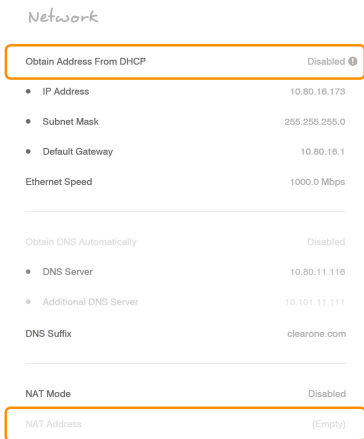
Network

Obtain Address From DHCP Disabled

IP Address 10.80.16.173

Subnet Mask 255.255.255.0

Default Gateway 10.80.16.1

Ethernet Speed 1000.0 Mbps

Obtain DNS Automatically Disabled

DNS Server 10.80.11.116

Additional DNS Server 10.101.11.111

DNS Suffix clearone.com

NAT Mode Disabled

NAT Address (Empty)